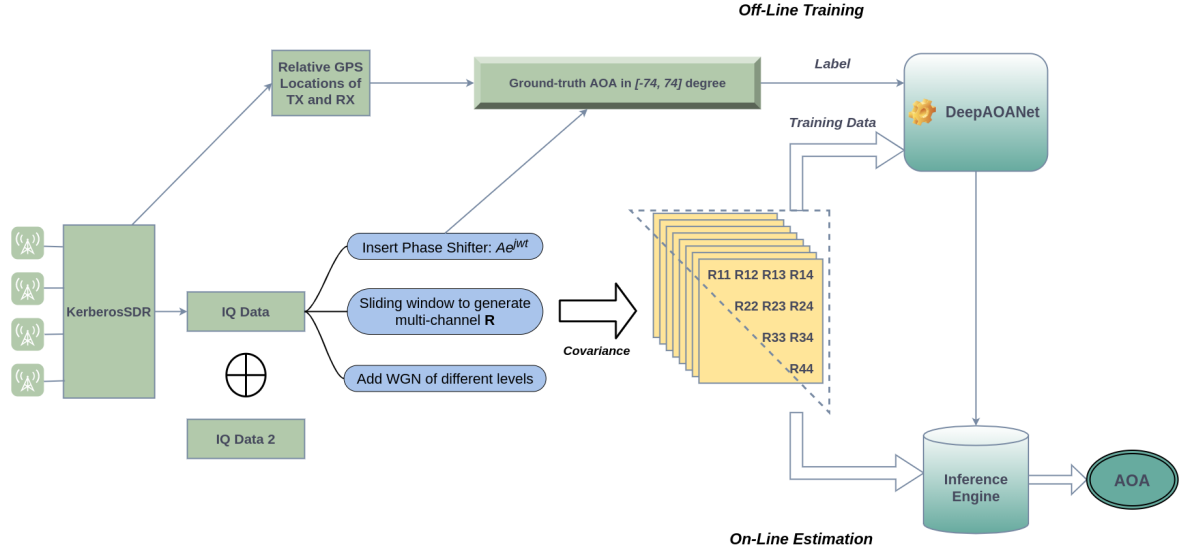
Off-Line Training

Relative GPS Locations of TX and RX

Ground-truth AOA in [-74, 74] degree

Label

DeepAOANet

Training Data

KerberosSDR

IQ Data

IQ Data 2

Insert Phase Shifter: $Ae^{jwt}$

Sliding window to generate multi-channel R

Add WGN of different levels

Covariance

R11 R12 R13 R14
R22 R23 R24
R33 R34
R44

Inference Engine

AOA

On-Line Estimation